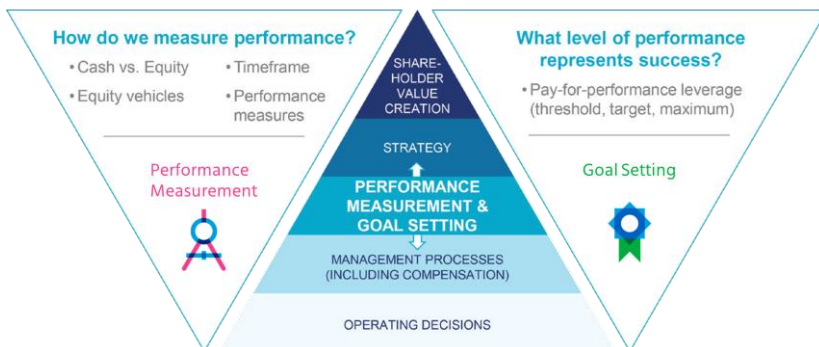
How do we measure performance?

• Cash vs. Equity
• Equity vehicles
• Timeframe
• Performance measures

Performance Measurement

SHARE-HOLDER VALUE CREATION

STRATEGY

PERFORMANCE MEASUREMENT & GOAL SETTING

MANAGEMENT PROCESSES (INCLUDING COMPENSATION)

OPERATING DECISIONS

What level of performance represents success?

• Pay-for-performance leverage (threshold, target, maximum)

Goal Setting